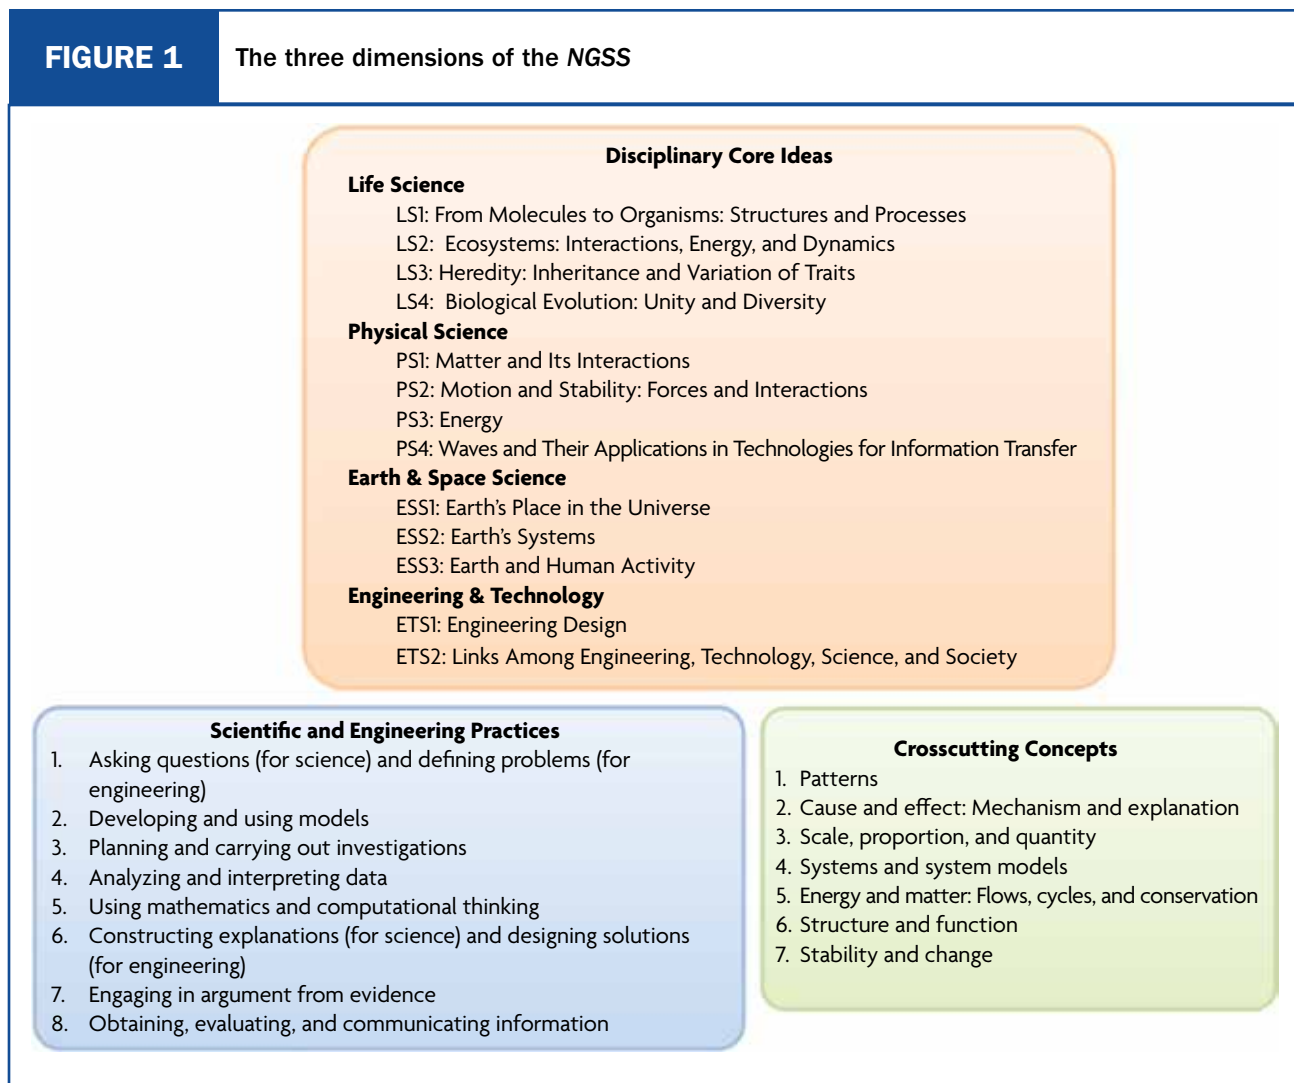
FIGURE 1 The three dimensions of the NGSS

Disciplinary Core Ideas
Life Science
LS1: From Molecules to Organisms: Structures and Processes
LS2: Ecosystems: Interactions, Energy, and Dynamics
LS3: Heredity: Inheritance and Variation of Traits
LS4: Biological Evolution: Unity and Diversity
Physical Science
PS1: Matter and Its Interactions
PS2: Motion and Stability: Forces and Interactions
PS3: Energy
PS4: Waves and Their Applications in Technologies for Information Transfer
Earth & Space Science
ESS1: Earth's Place in the Universe
ESS2: Earth's Systems
ESS3: Earth and Human Activity
Engineering & Technology
ETS1: Engineering Design
ETS2: Links Among Engineering, Technology, Science, and Society

Scientific and Engineering Practices
1. Asking questions (for science) and defining problems (for engineering)
2. Developing and using models
3. Planning and carrying out investigations
4. Analyzing and interpreting data
5. Using mathematics and computational thinking
6. Constructing explanations (for science) and designing solutions (for engineering)
7. Engaging in argument from evidence
8. Obtaining, evaluating, and communicating information

Crosscutting Concepts
1. Patterns
2. Cause and effect: Mechanism and explanation
3. Scale, proportion, and quantity
4. Systems and system models
5. Energy and matter: Flows, cycles, and conservation
6. Structure and function
7. Stability and change